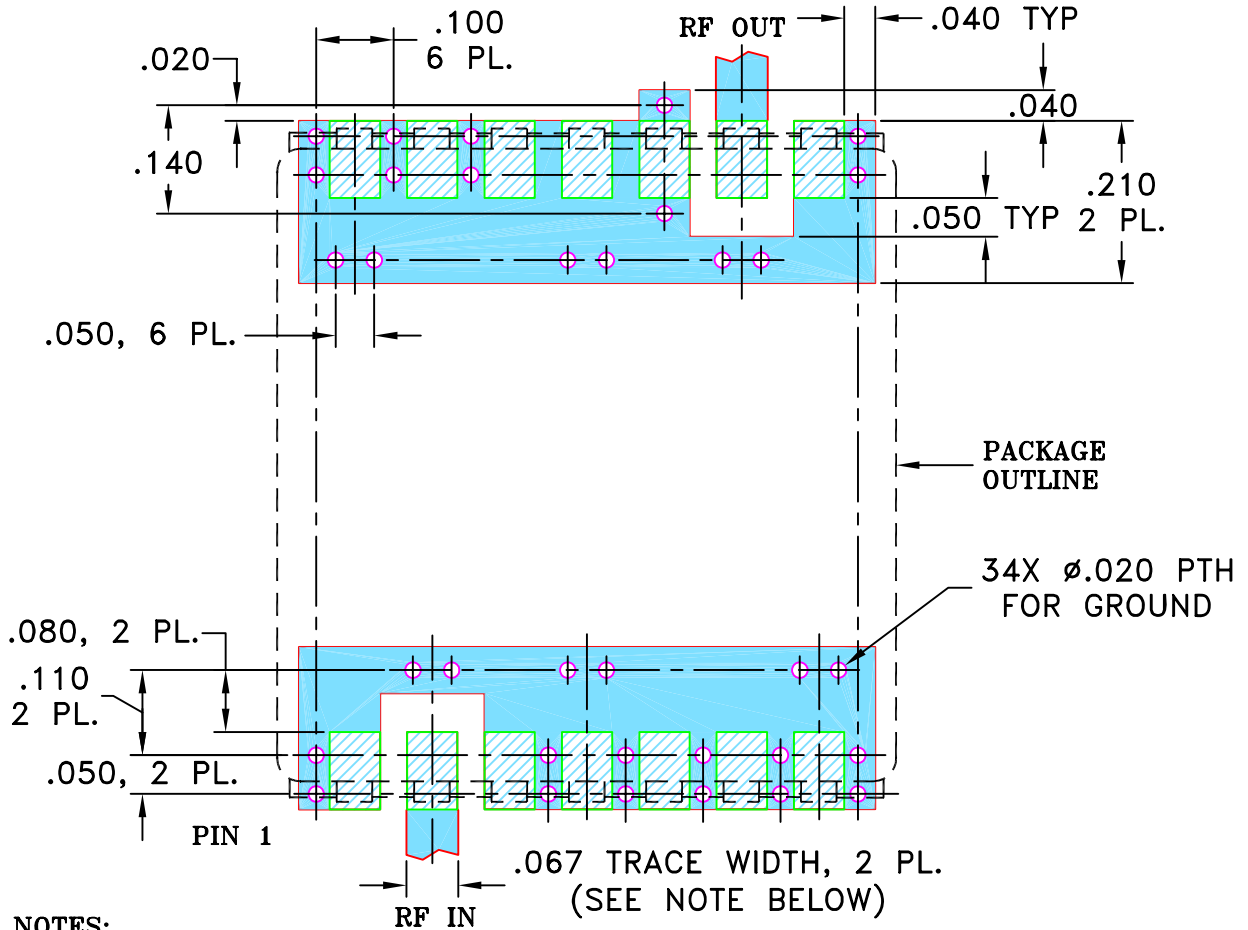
.100
6 PL.
.020
RF OUT
.040 TYP
.040
.140
.210
.050 TYP 2 PL.
.050, 6 PL.
PACKAGE OUTLINE
34X ø.020 PTH FOR GROUND
.080, 2 PL.
.110 2 PL.
.050, 2 PL.
PIN 1
.067 TRACE WIDTH, 2 PL.
(SEE NOTE BELOW)
RF IN
NOTES: